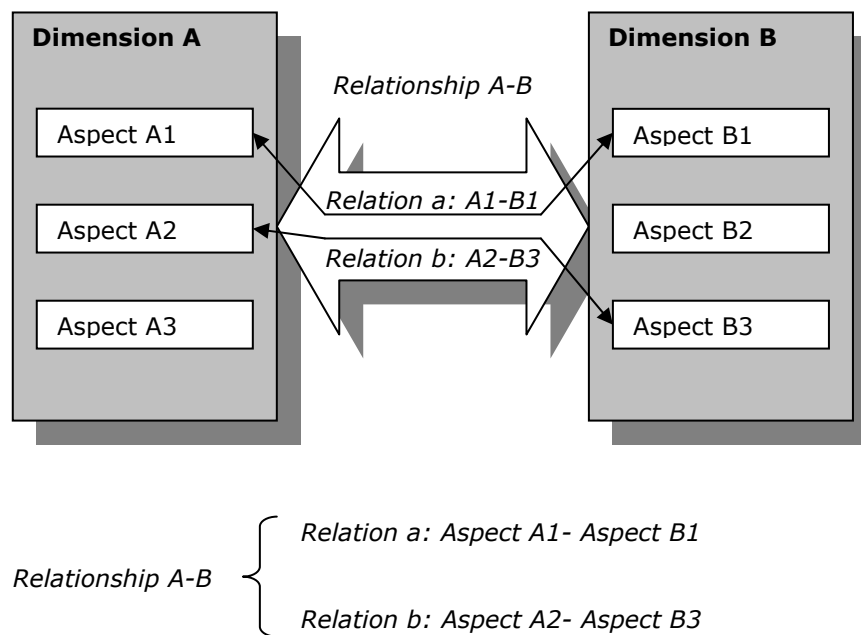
Dimension A

Aspect A1

Aspect A2

Aspect A3

Relationship A-B

Relation a: A1-B1

Relation b: A2-B3

Dimension B

Aspect B1

Aspect B2

Aspect B3

Relationship A-B

Relation a: Aspect A1- Aspect B1

Relation b: Aspect A2- Aspect B3